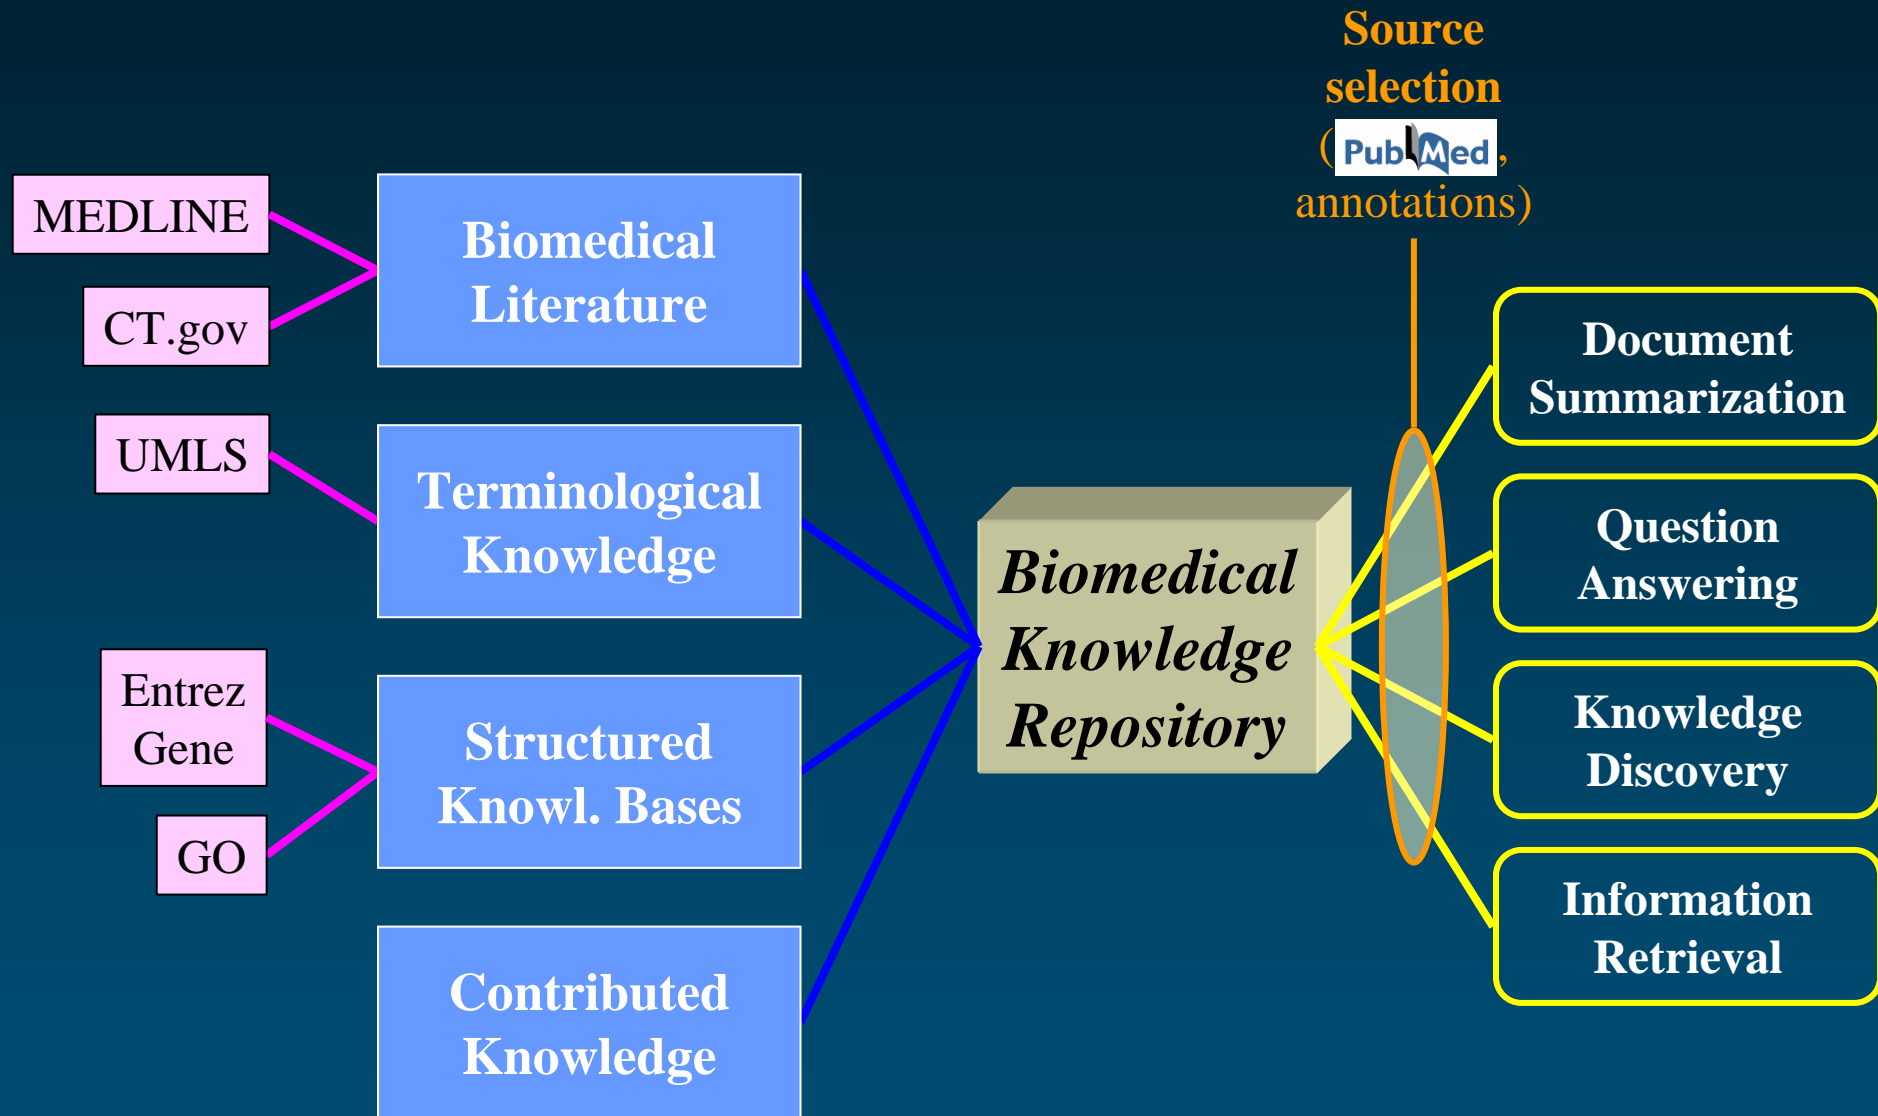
Source selection
(PubMed, annotations)

MEDLINE

CT.gov

UMLS

Entrez Gene

GO

Biomedical Literature

Terminological Knowledge

Structured Knowl. Bases

Contributed Knowledge

Biomedical Knowledge Repository

Document Summarization

Question Answering

Knowledge Discovery

Information Retrieval